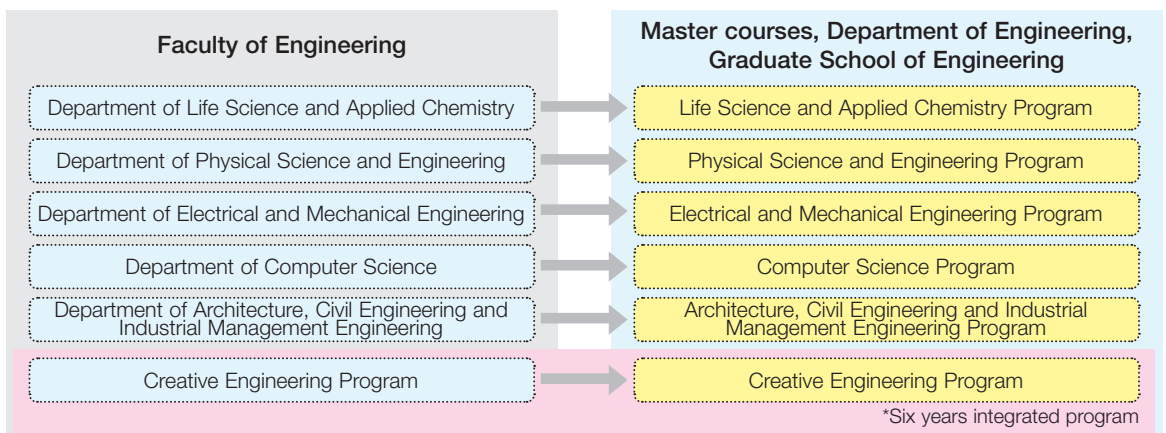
Faculty of Engineering

Department of Life Science and Applied Chemistry

Department of Physical Science and Engineering

Department of Electrical and Mechanical Engineering

Department of Computer Science

Department of Architecture, Civil Engineering and Industrial Management Engineering

Creative Engineering Program

Master courses, Department of Engineering, Graduate School of Engineering

Life Science and Applied Chemistry Program

Physical Science and Engineering Program

Electrical and Mechanical Engineering Program

Computer Science Program

Architecture, Civil Engineering and Industrial Management Engineering Program

Creative Engineering Program

*Six years integrated program